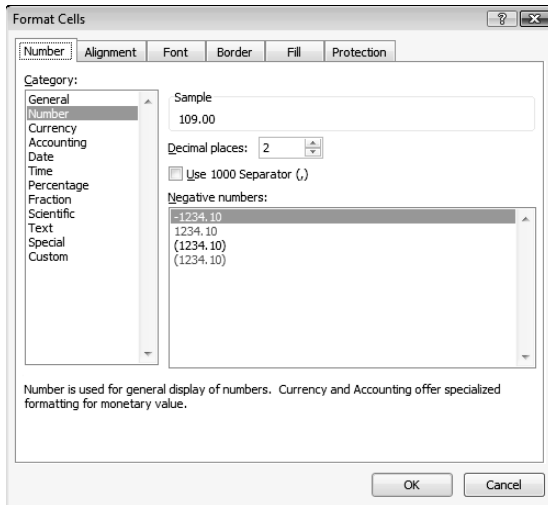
Format Cells

?

Number
Alignment
Font
Border
Fill
Protection

Category:

General
Number
Currency
Accounting
Date
Time
Percentage
Fraction
Scientific
Text
Special
Custom

Sample

109.00

Decimal places: 2

Use 1000 Separator (,)

Negative numbers:

-1234.10
1234.10
(1234.10)
(1234.10)

Number is used for general display of numbers. Currency and Accounting offer specialized formatting for monetary value.

OK
Cancel